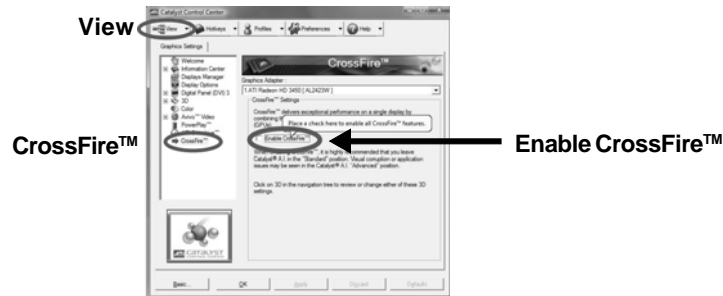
View

Catalyst Control Center

View | Hotkeys | Profiles | Preferences | Help

Graphics Settings

Welcome
Information Center
Displays Manager
Display Options
Digital Panel (DVI) 3
3D
Color
Avivo™ Video
PowerPlay™
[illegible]
CrossFire™

CrossFire™

Graphics Adapter
1.ATI Radeon HD 3450 [ AL2423W ]

CrossFire™ Settings

CrossFire™ delivers exceptional performance on a single display by combining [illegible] (GPUs).

Place a check here to enable all CrossFire™ features.

Enable CrossFire™

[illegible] it is highly recommended that you leave Catalyst® A.I. in the "Standard" position. Visual corruption or application issues may be seen in the Catalyst® A.I. "Advanced" position.

Click on 3D in the navigation tree to review or change either of these 3D settings.

CATALYST

Basic... | OK | Apply | Discard | Defaults

CrossFire™

Enable CrossFire™